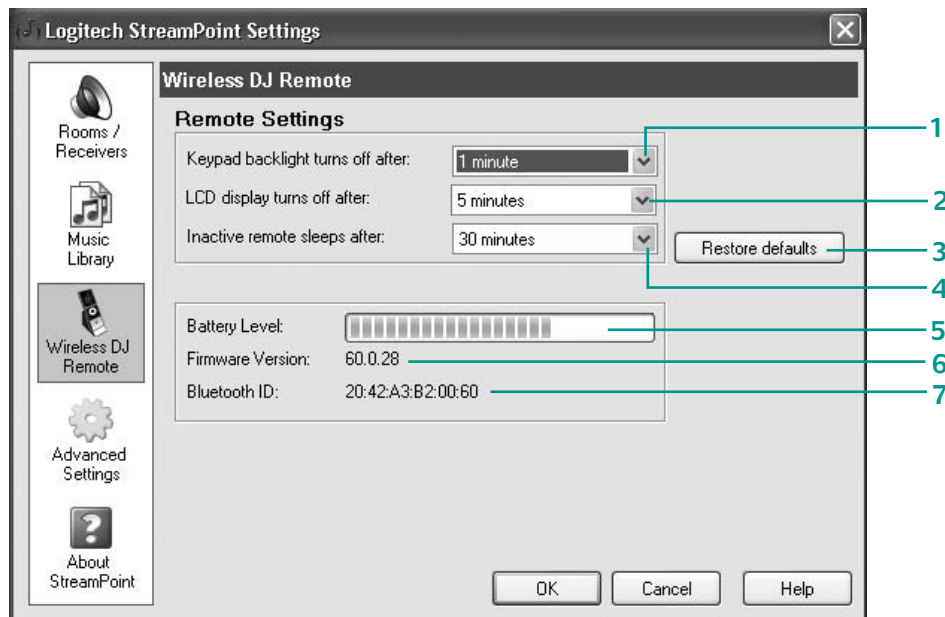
Logitech StreamPoint Settings

Rooms / Receivers

Music Library

Wireless DJ Remote

Advanced Settings

About StreamPoint

Wireless DJ Remote

Remote Settings

Keypad backlight turns off after: 1 minute

LCD display turns off after: 5 minutes

Inactive remote sleeps after: 30 minutes

Restore defaults

Battery Level:

Firmware Version: 60.0.28

Bluetooth ID: 20:42:A3:B2:00:60

OK Cancel Help

1
2
3
4
5
6
7